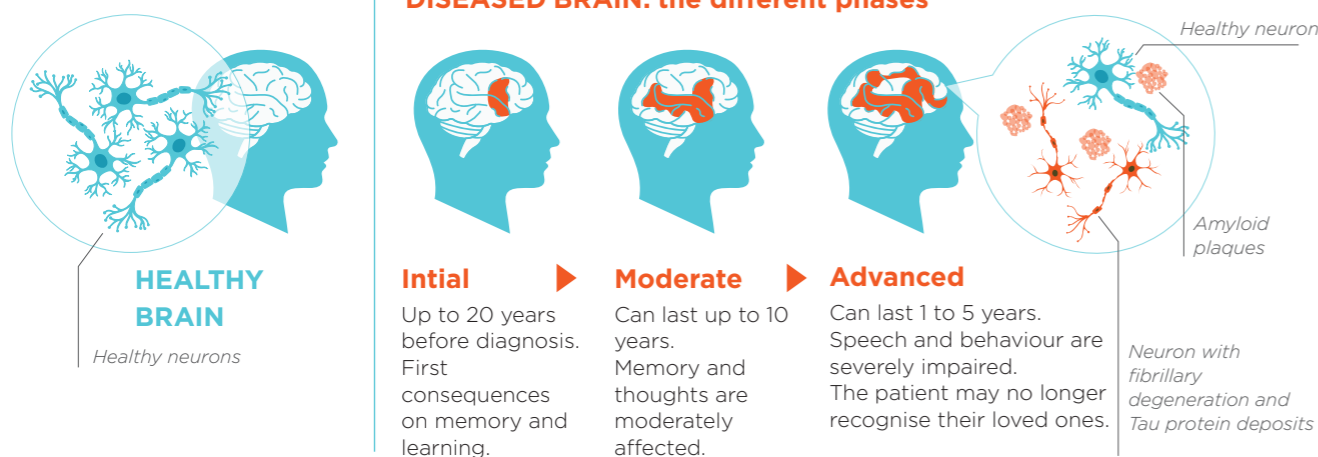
DISEASED BRAIN: the different phases

Healthy neuron

HEALTHY BRAIN

Healthy neurons

Intial
Up to 20 years before diagnosis. First consequences on memory and learning.

Moderate
Can last up to 10 years. Memory and thoughts are moderately affected.

Advanced
Can last 1 to 5 years. Speech and behaviour are severely impaired. The patient may no longer recognise their loved ones.

Amyloid plaques

Neuron with fibrillary degeneration and Tau protein deposits